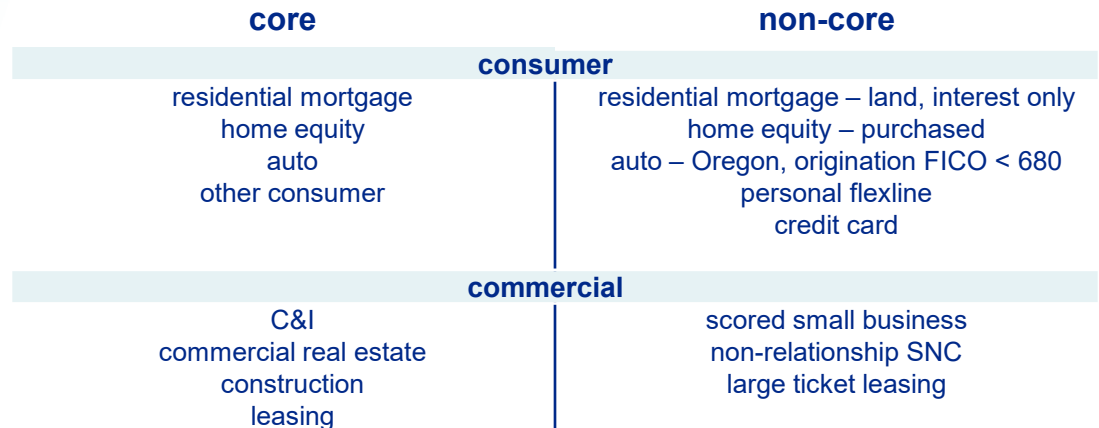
| core | non-core |
|---|---|
| **consumer** | |
| residential mortgage<br>home equity<br>auto<br>other consumer | residential mortgage – land, interest only<br>home equity – purchased<br>auto – Oregon, origination FICO < 680<br>personal flexline<br>credit card |
| **commercial** | |
| C&I<br>commercial real estate<br>construction<br>leasing | scored small business<br>non-relationship SNC<br>large ticket leasing |